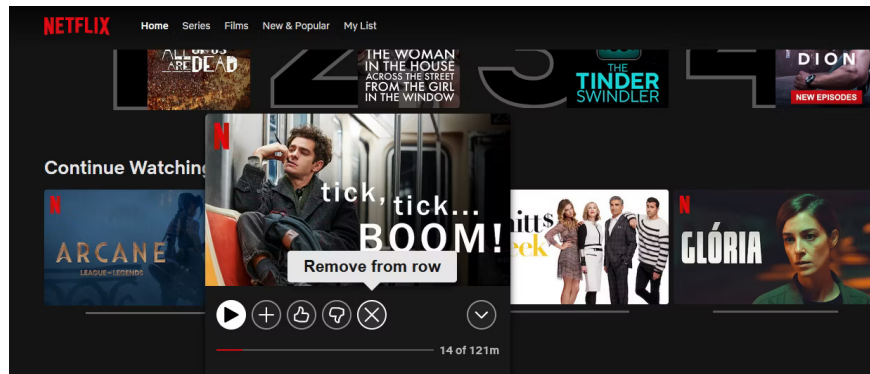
NETFLIX Home Series Films New & Popular My List

ALL OF US ARE DEAD

THE WOMAN IN THE HOUSE ACROSS THE STREET FROM THE GIRL IN THE WINDOW

THE TINDER SWINDLER

DION

NEW EPISODES

Continue Watching

ARCANE LEAGUE OF LEGENDS

tick, tick... BOOM!

Remove from row

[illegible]itt's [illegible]eek

GLÓRIA

14 of 121m